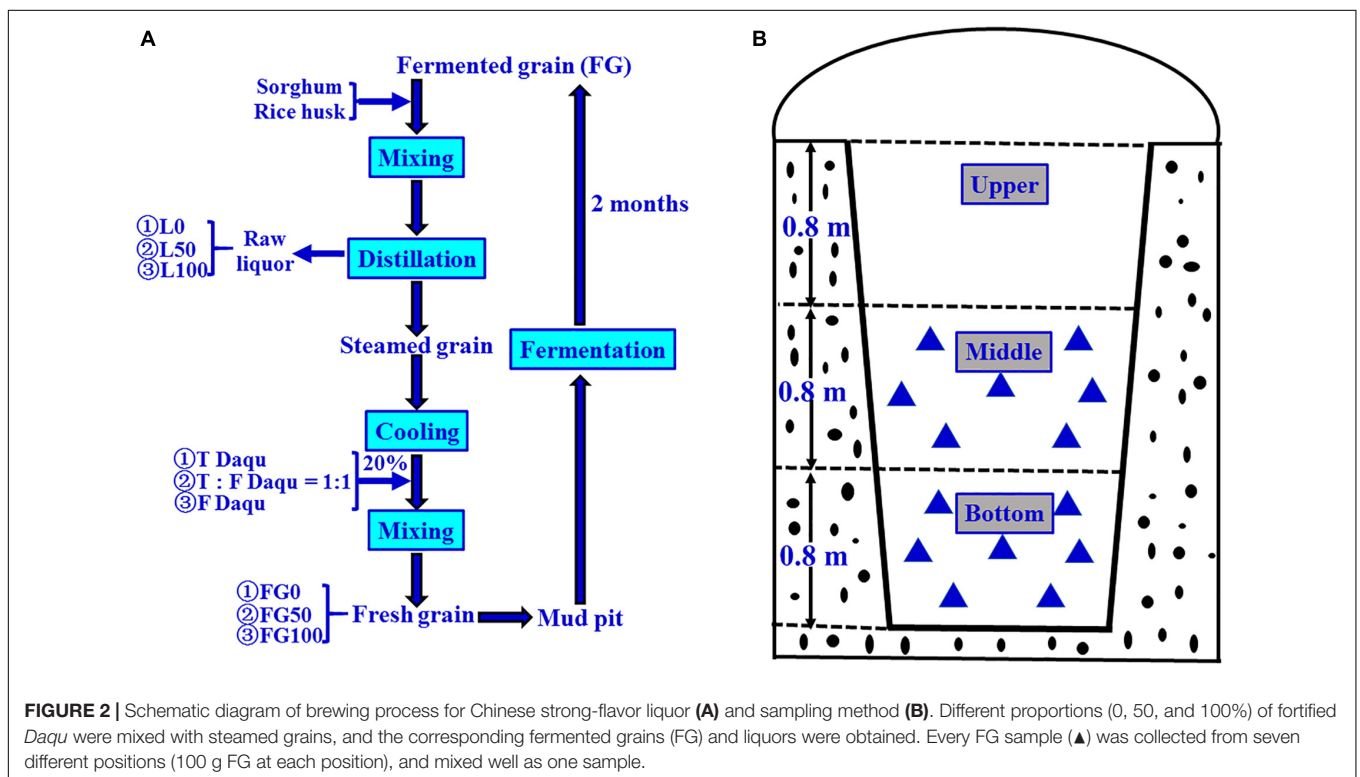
A

Fermented grain (FG)

Sorghum
Rice husk

Mixing

2 months

①L0
②L50
③L100

Raw liquor

Distillation

Steamed grain

Fermentation

Cooling

①T Daqu
②T : F Daqu = 1:1
③F Daqu

20%

Mixing

①FG0
②FG50
③FG100

Fresh grain

Mud pit

B

Upper

0.8 m

Middle

0.8 m

Bottom

0.8 m

**FIGURE 2 |** Schematic diagram of brewing process for Chinese strong-flavor liquor **(A)** and sampling method **(B)**. Different proportions (0, 50, and 100%) of fortified *Daqu* were mixed with steamed grains, and the corresponding fermented grains (FG) and liquors were obtained. Every FG sample (▲) was collected from seven different positions (100 g FG at each position), and mixed well as one sample.